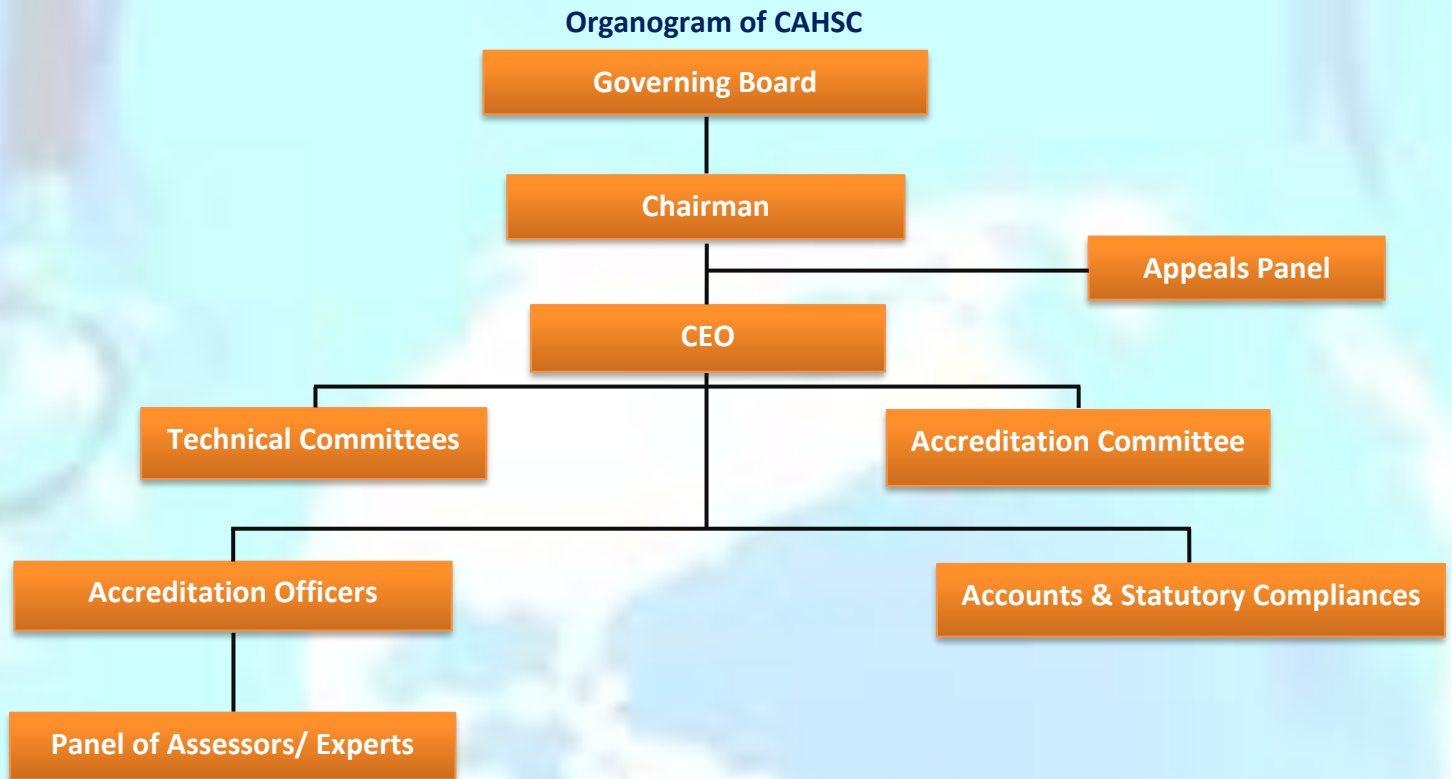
Organogram of CAHSC

Governing Board

Chairman

Appeals Panel

CEO

Technical Committees

Accreditation Committee

Accreditation Officers

Accounts & Statutory Compliances

Panel of Assessors/ Experts